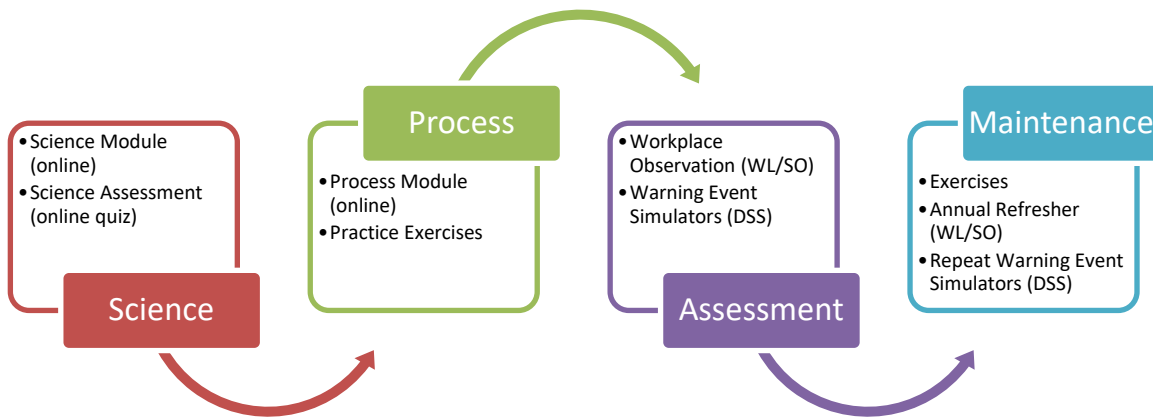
• Science Module (online)
• Science Assessment (online quiz)

Science

Process

• Process Module (online)
• Practice Exercises

• Workplace Observation (WL/SO)
• Warning Event Simulators (DSS)

Assessment

Maintenance

• Exercises
• Annual Refresher (WL/SO)
• Repeat Warning Event Simulators (DSS)